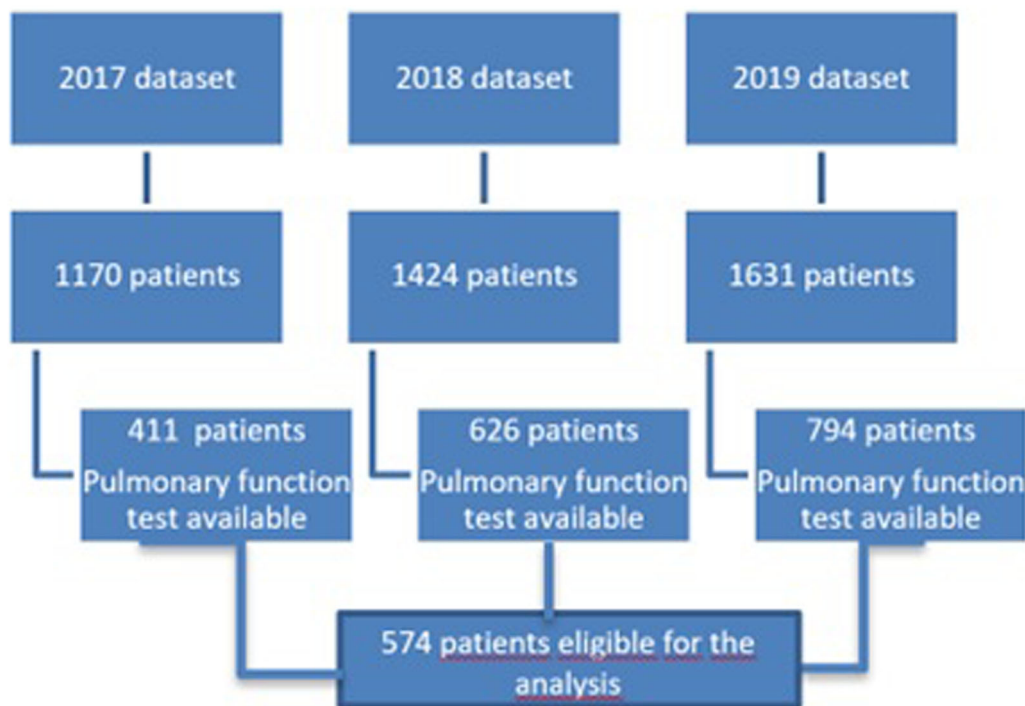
2017 dataset

2018 dataset

2019 dataset

1170 patients

1424 patients

1631 patients

411 patients
Pulmonary function test available

626 patients
Pulmonary function test available

794 patients
Pulmonary function test available

574 patients eligible for the analysis